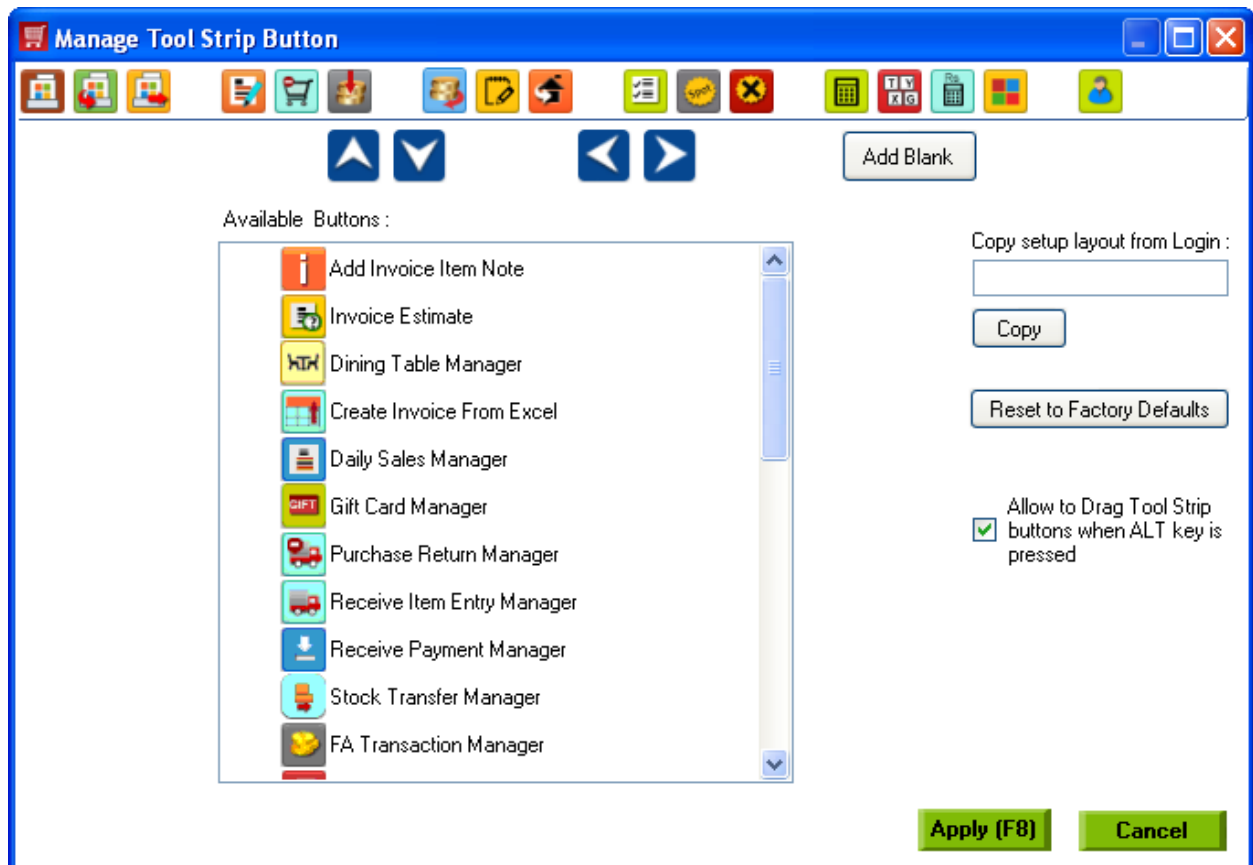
Manage Tool Strip Button

Add Blank

Available Buttons :

Add Invoice Item Note
Invoice Estimate
Dining Table Manager
Create Invoice From Excel
Daily Sales Manager
Gift Card Manager
Purchase Return Manager
Receive Item Entry Manager
Receive Payment Manager
Stock Transfer Manager
FA Transaction Manager

Copy setup layout from Login :

Copy

Reset to Factory Defaults

Allow to Drag Tool Strip buttons when ALT key is pressed

Apply (F8)

Cancel